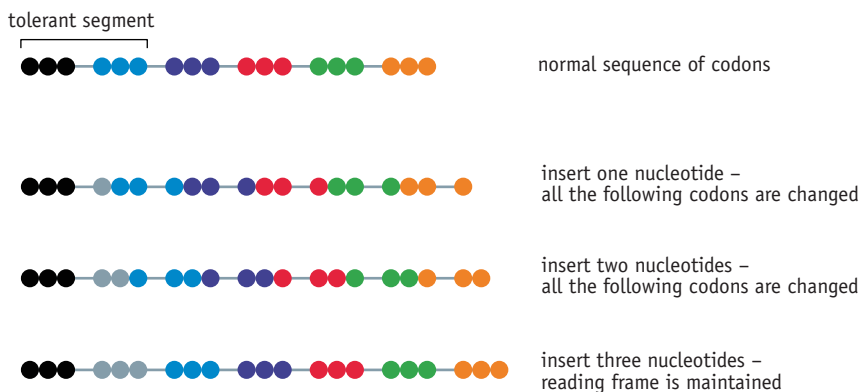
tolerant segment

normal sequence of codons

insert one nucleotide – all the following codons are changed

insert two nucleotides – all the following codons are changed

insert three nucleotides – reading frame is maintained